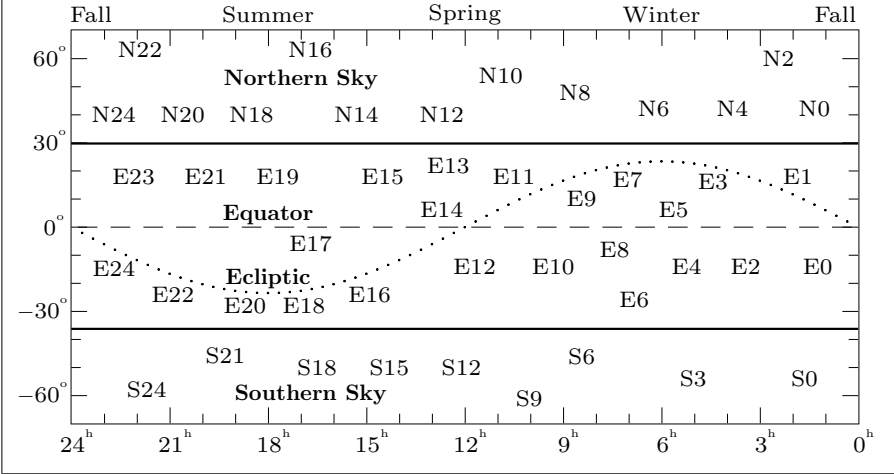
Fall Summer Spring Winter Fall

$60^{\circ}$ N22 N16 N2
Northern Sky N10
N8
N24 N20 N18 N14 N12 N6 N4 N0
$30^{\circ}$
E13
E23 E21 E19 E15 E11 E7 E3 E1
E9
Equator E14 E5
$0^{\circ}$
E17
E8
E24 Ecliptic E12 E10 E4 E2 E0
E22 E20 E18 E16 E6
$-30^{\circ}$

S21 S6
S18 S15 S12
S24 S3 S0
$-60^{\circ}$ Southern Sky S9

$24^{h}$ $21^{h}$ $18^{h}$ $15^{h}$ $12^{h}$ $9^{h}$ $6^{h}$ $3^{h}$ $0^{h}$